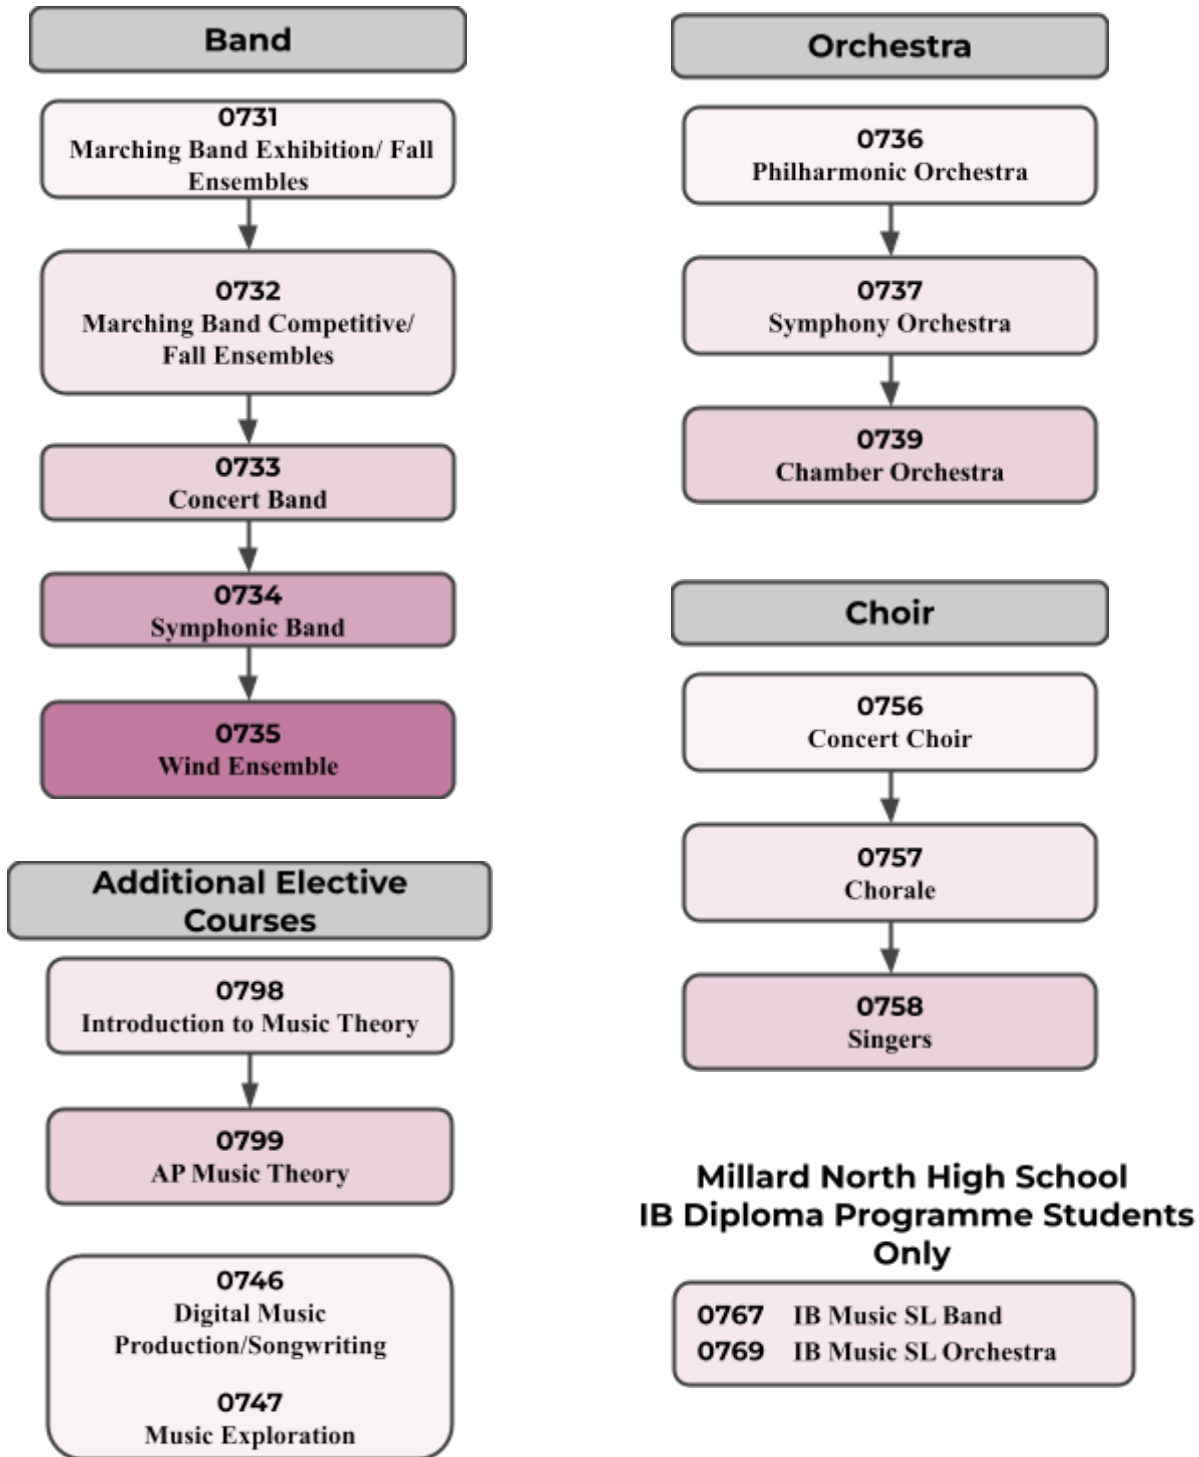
Band

0731
Marching Band Exhibition/ Fall Ensembles

0732
Marching Band Competitive/ Fall Ensembles

0733
Concert Band

0734
Symphonic Band

0735
Wind Ensemble

Additional Elective Courses

0798
Introduction to Music Theory

0799
AP Music Theory

0746
Digital Music Production/Songwriting

0747
Music Exploration

Orchestra

0736
Philharmonic Orchestra

0737
Symphony Orchestra

0739
Chamber Orchestra

Choir

0756
Concert Choir

0757
Chorale

0758
Singers

Millard North High School
IB Diploma Programme Students Only

0767 IB Music SL Band
0769 IB Music SL Orchestra